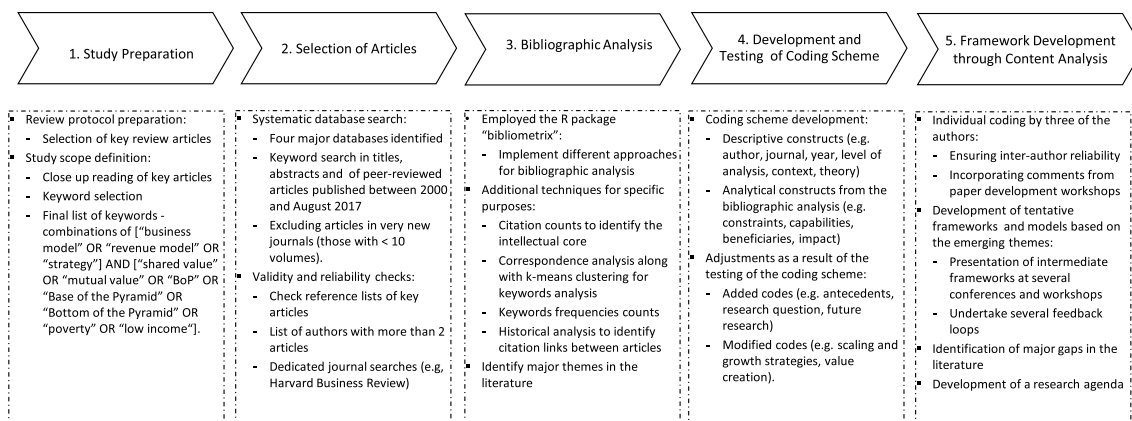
1. Study Preparation

2. Selection of Articles

3. Bibliographic Analysis

4. Development and Testing of Coding Scheme

5. Framework Development through Content Analysis

- Review protocol preparation:
  - Selection of key review articles
- Study scope definition:
  - Close up reading of key articles
  - Keyword selection
  - Final list of keywords - combinations of ["business model" OR "revenue model" OR "strategy"] AND ["shared value" OR "mutual value" OR "BoP" OR "Base of the Pyramid" OR "Bottom of the Pyramid" OR "poverty" OR "low income"].

- Systematic database search:
  - Four major databases identified
  - Keyword search in titles, abstracts and of peer-reviewed articles published between 2000 and August 2017
  - Excluding articles in very new journals (those with < 10 volumes).
- Validity and reliability checks:
  - Check reference lists of key articles
  - List of authors with more than 2 articles
  - Dedicated journal searches (e.g, Harvard Business Review)

- Employed the R package "bibliometrix":
  - Implement different approaches for bibliographic analysis
- Additional techniques for specific purposes:
  - Citation counts to identify the intellectual core
  - Correspondence analysis along with k-means clustering for keywords analysis
  - Keywords frequencies counts
  - Historical analysis to identify citation links between articles
- Identify major themes in the literature

- Coding scheme development:
  - Descriptive constructs (e.g. author, journal, year, level of analysis, context, theory)
  - Analytical constructs from the bibliographic analysis (e.g. constraints, capabilities, beneficiaries, impact)
- Adjustments as a result of the testing of the coding scheme:
  - Added codes (e.g. antecedents, research question, future research)
  - Modified codes (e.g. scaling and growth strategies, value creation).

- Individual coding by three of the authors:
  - Ensuring inter-author reliability
  - Incorporating comments from paper development workshops
- Development of tentative frameworks and models based on the emerging themes:
  - Presentation of intermediate frameworks at several conferences and workshops
  - Undertake several feedback loops
- Identification of major gaps in the literature
- Development of a research agenda